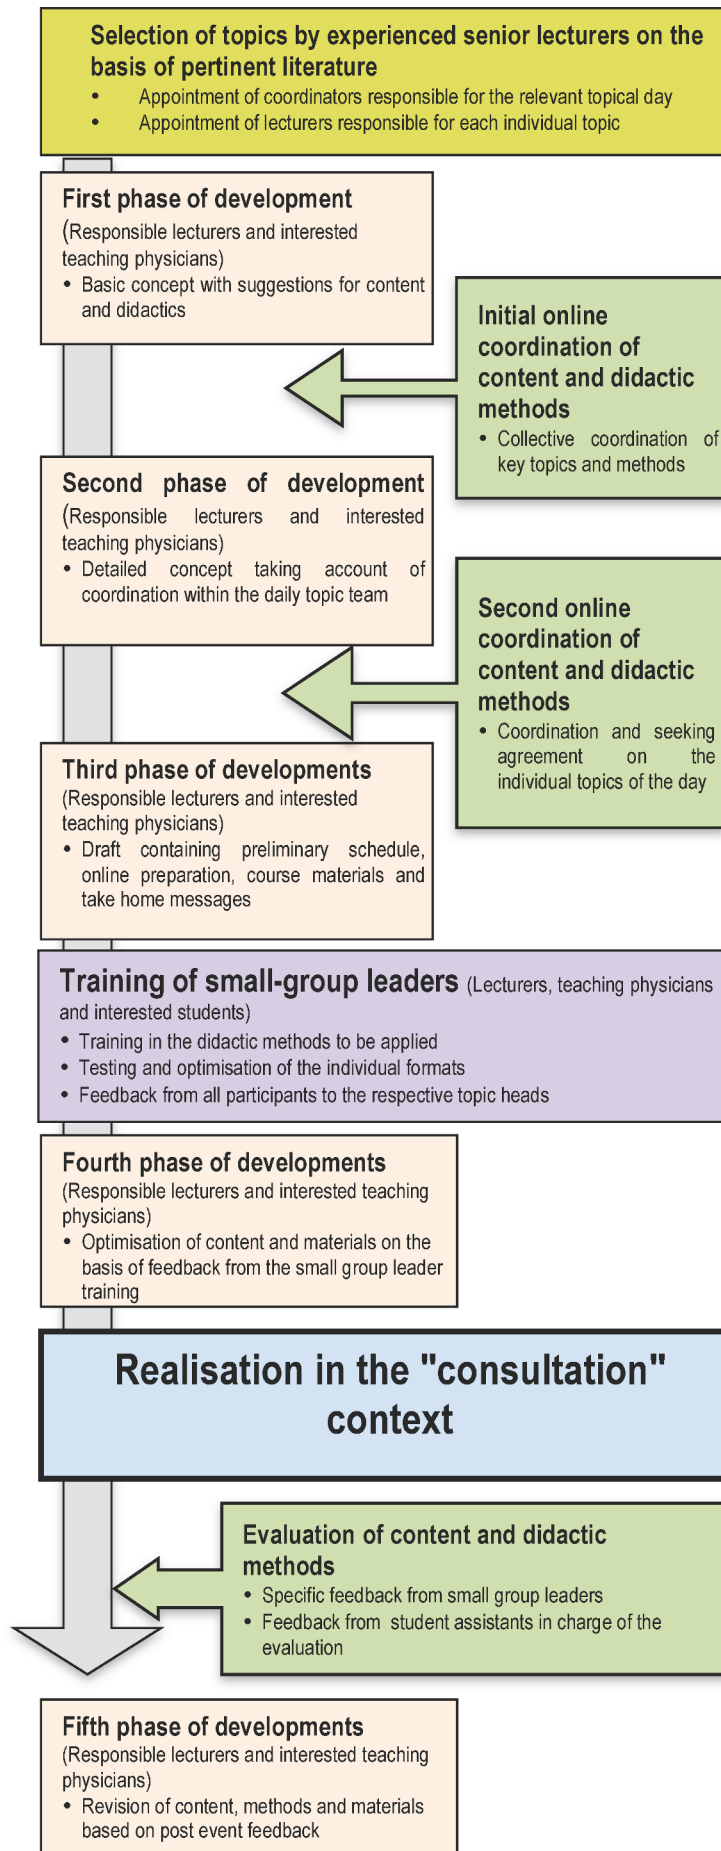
Selection of topics by experienced senior lecturers on the basis of pertinent literature
• Appointment of coordinators responsible for the relevant topical day
• Appointment of lecturers responsible for each individual topic

First phase of development
(Responsible lecturers and interested teaching physicians)
• Basic concept with suggestions for content and didactics

Initial online coordination of content and didactic methods
• Collective coordination of key topics and methods

Second phase of development
(Responsible lecturers and interested teaching physicians)
• Detailed concept taking account of coordination within the daily topic team

Second online coordination of content and didactic methods
• Coordination and seeking agreement on the individual topics of the day

Third phase of developments
(Responsible lecturers and interested teaching physicians)
• Draft containing preliminary schedule, online preparation, course materials and take home messages

Training of small-group leaders (Lecturers, teaching physicians and interested students)
• Training in the didactic methods to be applied
• Testing and optimisation of the individual formats
• Feedback from all participants to the respective topic heads

Fourth phase of developments
(Responsible lecturers and interested teaching physicians)
• Optimisation of content and materials on the basis of feedback from the small group leader training

Realisation in the "consultation" context

Evaluation of content and didactic methods
• Specific feedback from small group leaders
• Feedback from student assistants in charge of the evaluation

Fifth phase of developments
(Responsible lecturers and interested teaching physicians)
• Revision of content, methods and materials based on post event feedback